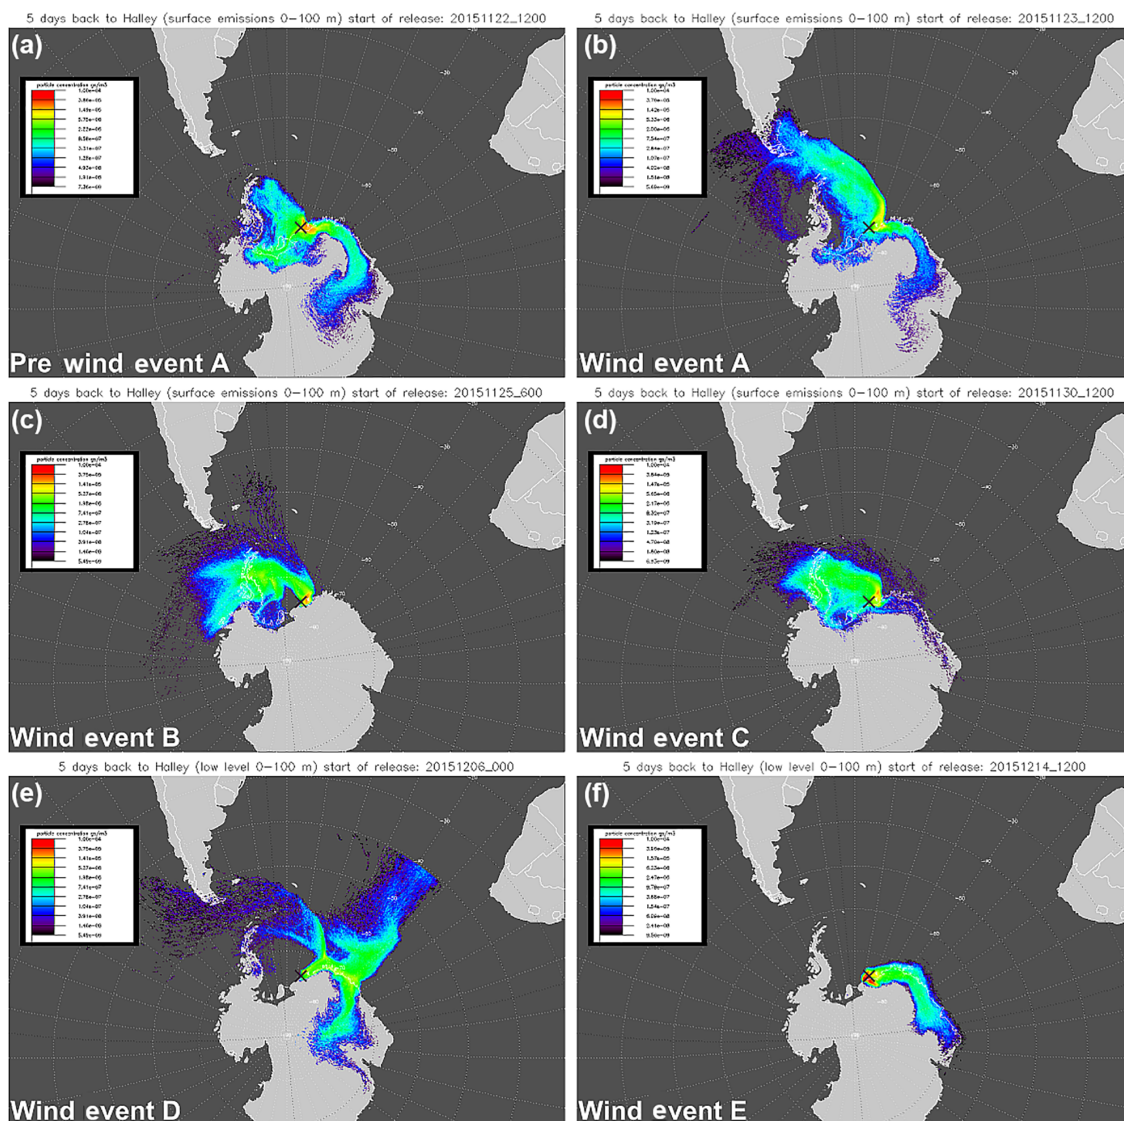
5 days back to Halley (surface emissions 0–100 m) start of release: 20151122_1200

(a)

particle concentration gs/m3
1.00e-04
3.86e-05
1.49e-05
5.75e-06
2.22e-06
8.58e-07
3.31e-07
1.28e-07
4.93e-08
1.91e-08
7.36e-09

Pre wind event A

5 days back to Halley (surface emissions 0–100 m) start of release: 20151123_1200

(b)

particle concentration gs/m3
1.00e-04
3.76e-05
1.42e-05
5.33e-06
2.00e-06
7.54e-07
2.84e-07
1.07e-07
4.02e-08
1.51e-08
5.69e-09

Wind event A

5 days back to Halley (surface emissions 0–100 m) start of release: 20151125_600

(c)

particle concentration gs/m3
1.00e-04
3.75e-05
1.41e-05
5.27e-06
1.98e-06
7.41e-07
2.78e-07
1.04e-07
3.91e-08
1.46e-08
5.49e-09

Wind event B

5 days back to Halley (surface emissions 0–100 m) start of release: 20151130_1200

(d)

particle concentration gs/m3
1.00e-04
3.84e-05
1.47e-05
5.65e-06
2.17e-06
8.30e-07
3.19e-07
1.22e-07
4.70e-08
1.80e-08
6.93e-09

Wind event C

5 days back to Halley (low level 0–100 m) start of release: 20151206_000

(e)

particle concentration gs/m3
1.00e-04
3.75e-05
1.41e-05
5.27e-06
1.98e-06
7.41e-07
2.78e-07
1.04e-07
3.91e-08
1.46e-08
5.49e-09

Wind event D

5 days back to Halley (low level 0–100 m) start of release: 20151214_1200

(f)

particle concentration gs/m3
1.00e-04
3.96e-05
1.57e-05
6.22e-06
2.47e-06
9.78e-07
3.88e-07
1.54e-07
6.09e-08
2.41e-08
9.56e-09

Wind event E